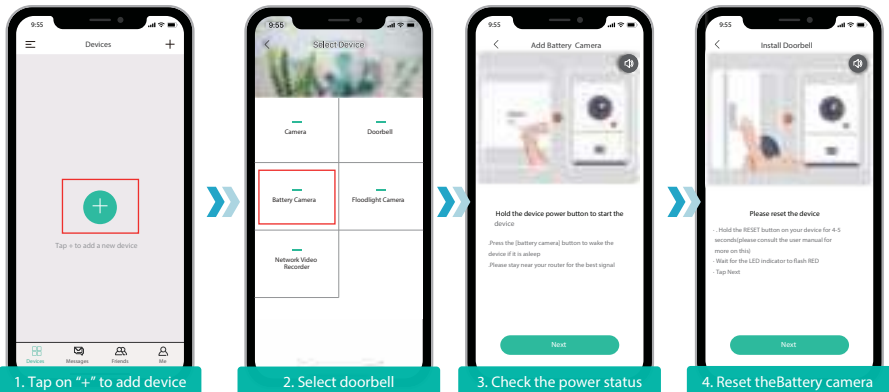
9:55

Devices

Tap + to add a new device

Devices Messages Friends Me

1. Tap on "+" to add device

9:55

Select Device

Camera

Doorbell

Battery Camera

Floodlight Camera

Network Video Recorder

2. Select doorbell

9:55

Add Battery Camera

Hold the device power button to start the device

.Press the [battery camera] button to wake the device if it is asleep

.Please stay near your router for the best signal

Next

3. Check the power status

9:55

Install Doorbell

Please reset the device

- Hold the RESET button on your device for 4-5 seconds(please consult the user manual for more on this)

- Wait for the LED indicator to flash RED

- Tap Next

Next

4. Reset theBattery camera